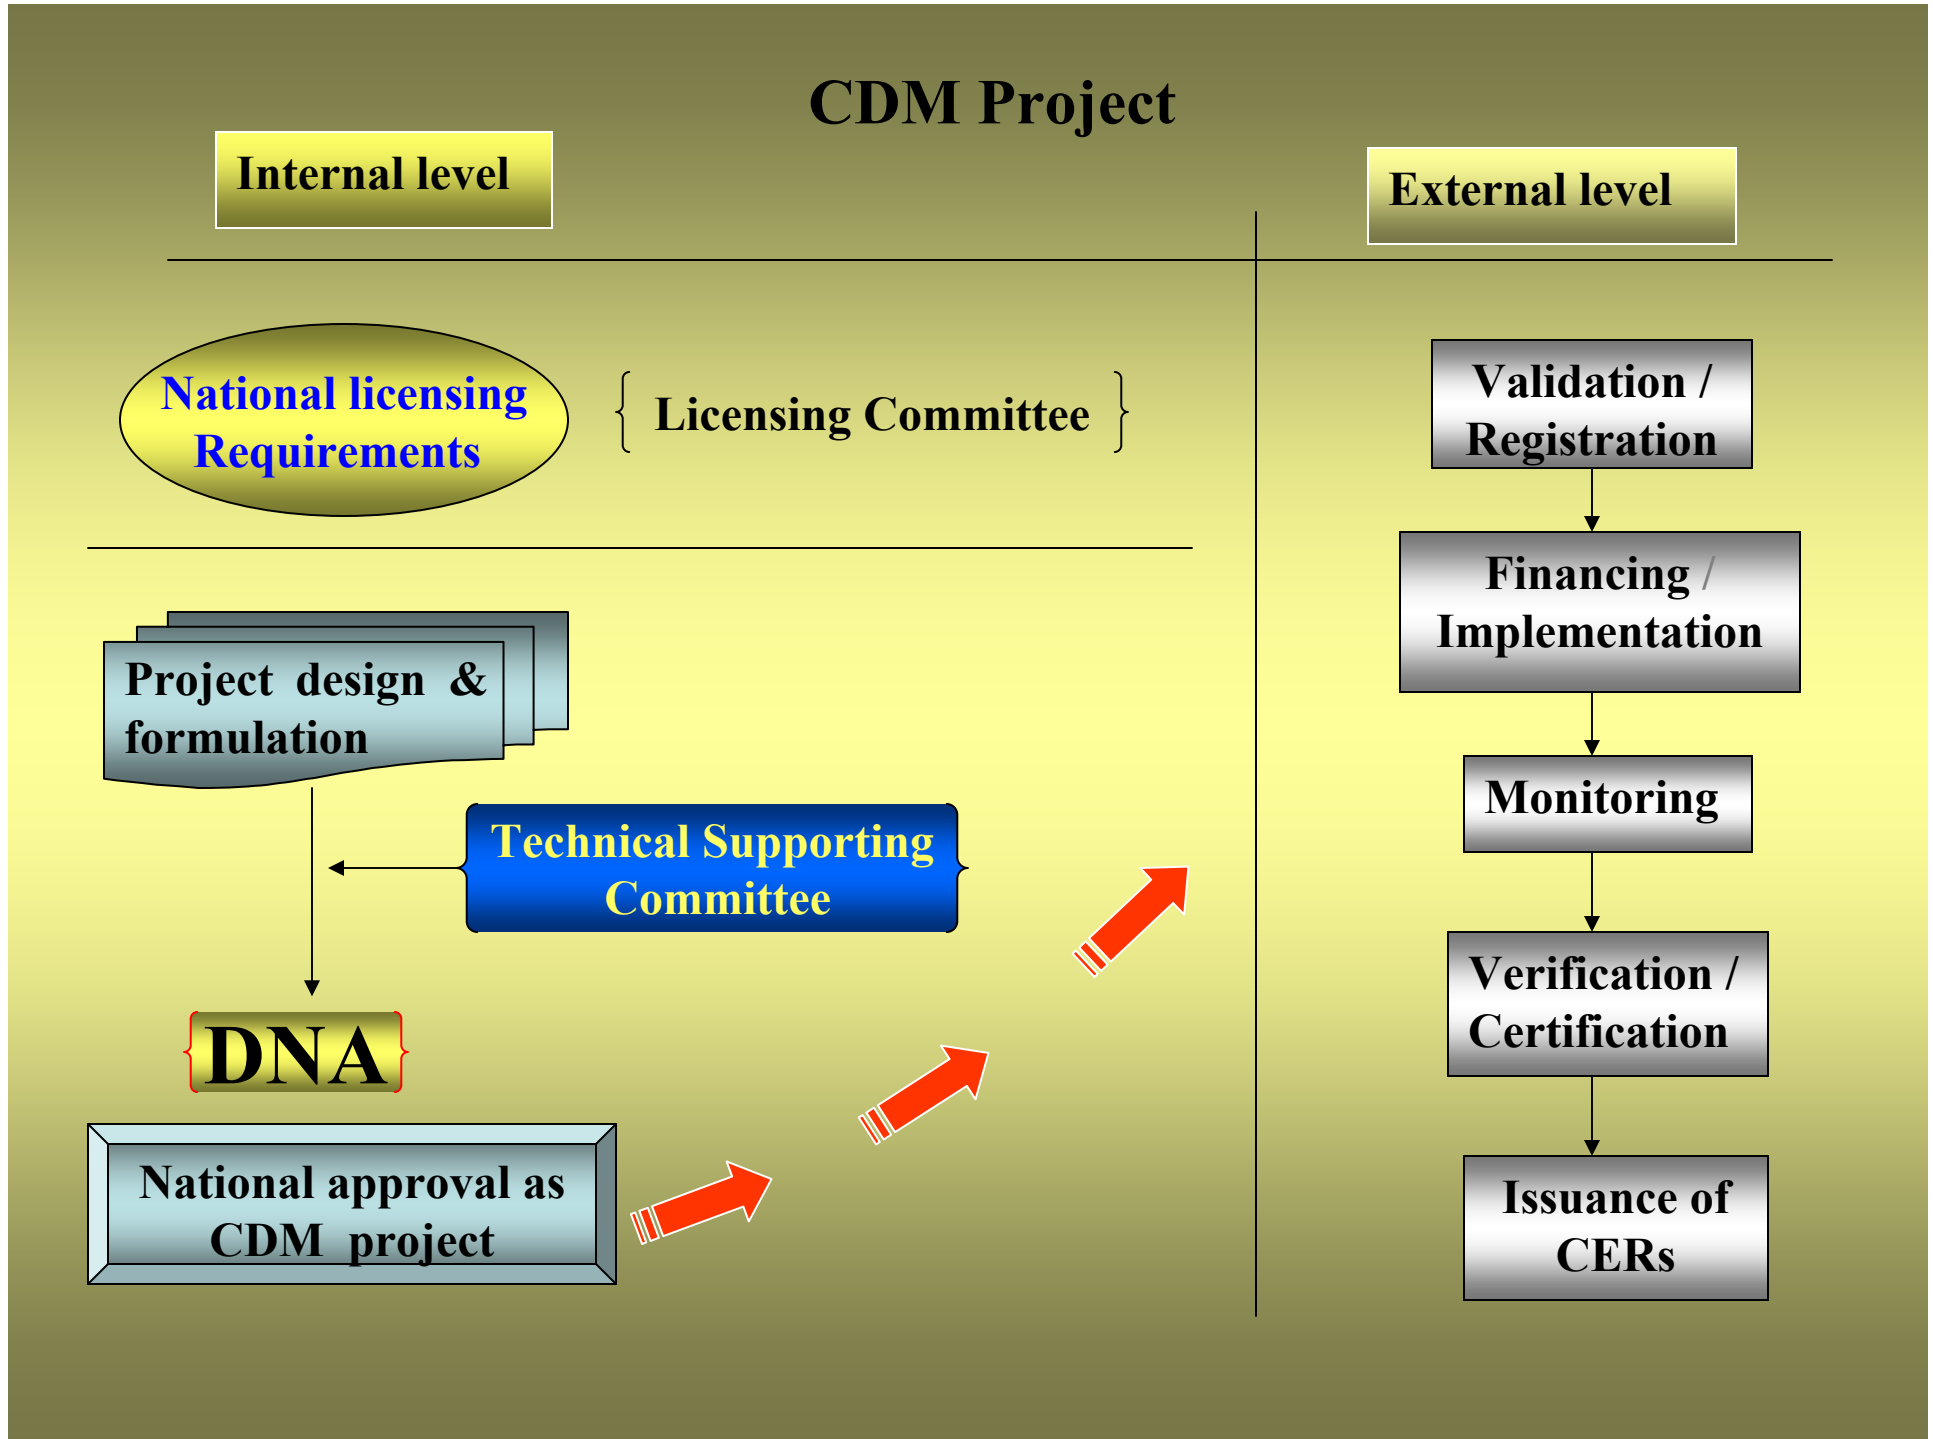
CDM Project

Internal level

External level

National licensing Requirements

Licensing Committee

Project design & formulation

Technical Supporting Committee

DNA

National approval as CDM project

Validation / Registration

Financing / Implementation

Monitoring

Verification / Certification

Issuance of CERs